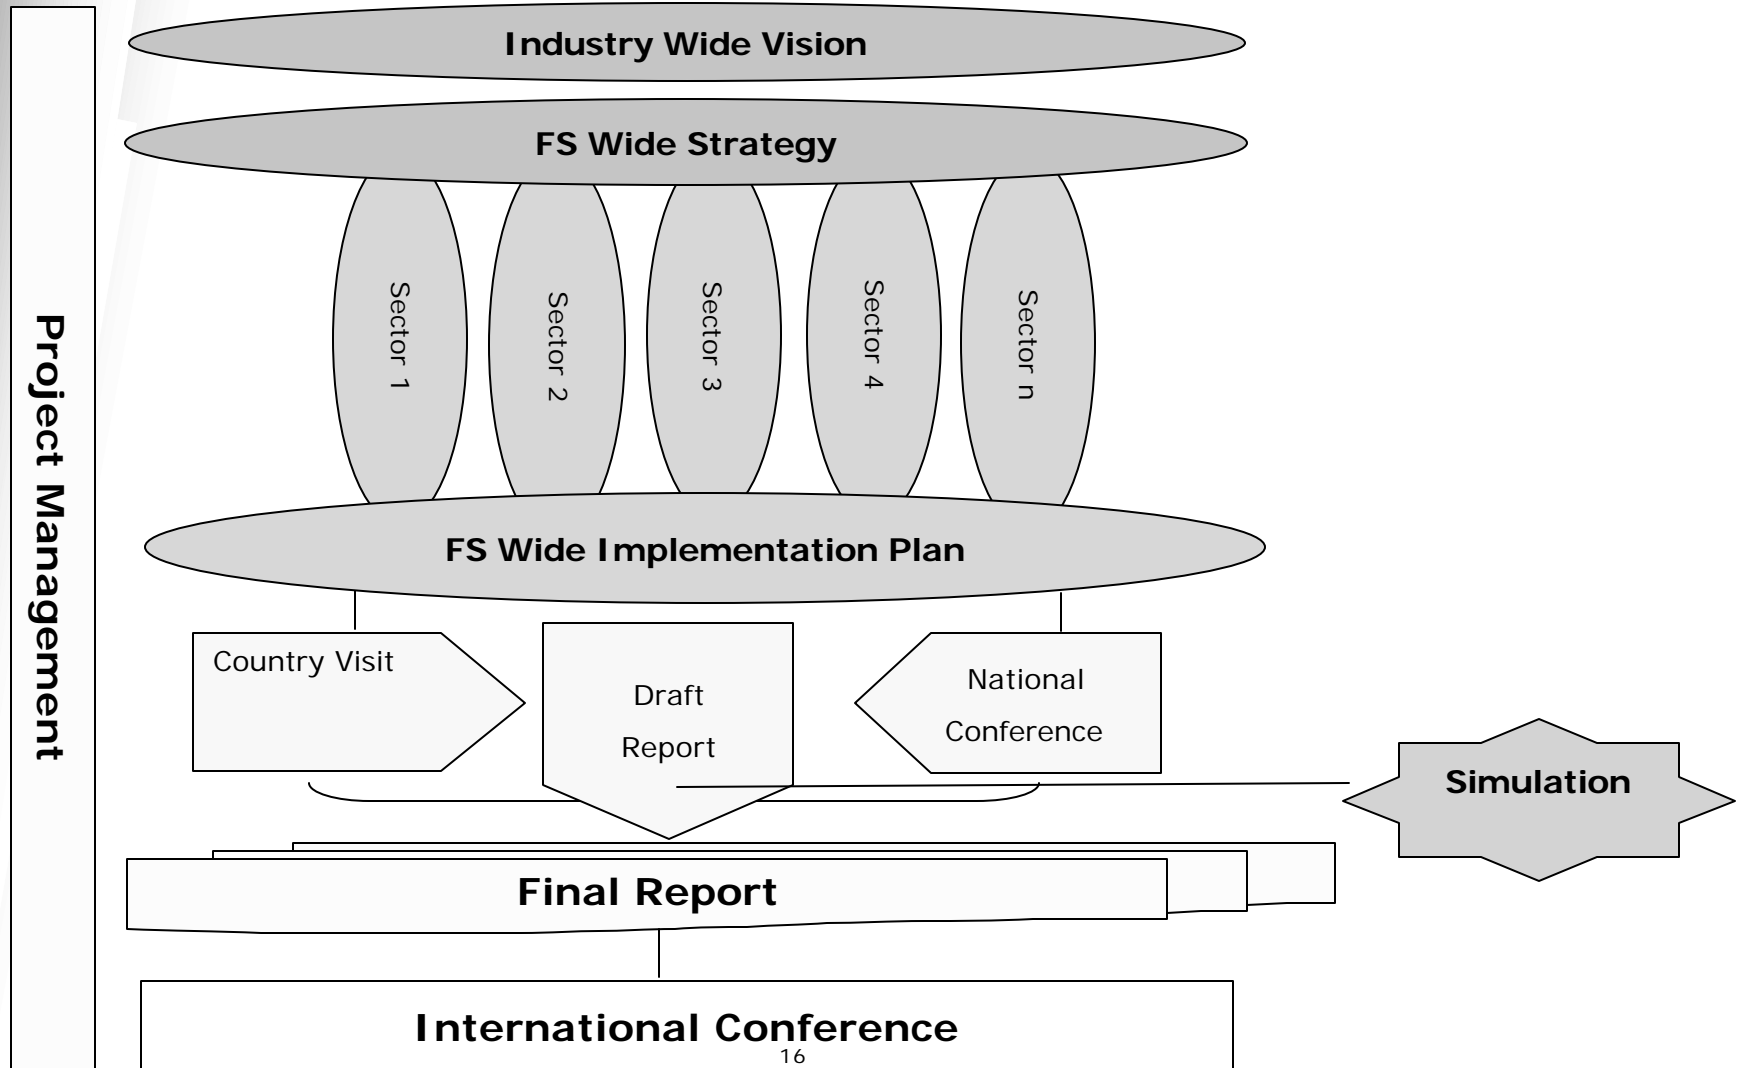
Project Management

Industry Wide Vision

FS Wide Strategy

Sector 1

Sector 2

Sector 3

Sector 4

Sector n

FS Wide Implementation Plan

Country Visit

Draft Report

National Conference

Simulation

Final Report

International Conference

16